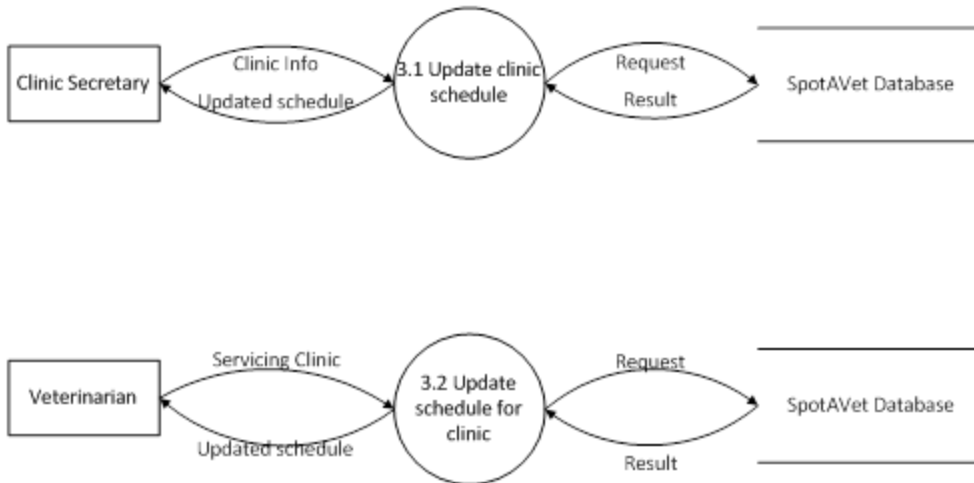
Clinic Secretary

Clinic Info

Updated schedule

3.1 Update clinic schedule

Request

Result

SpotAVet Database

Veterinarian

Servicing Clinic

Updated schedule

3.2 Update schedule for clinic

Request

Result

SpotAVet Database